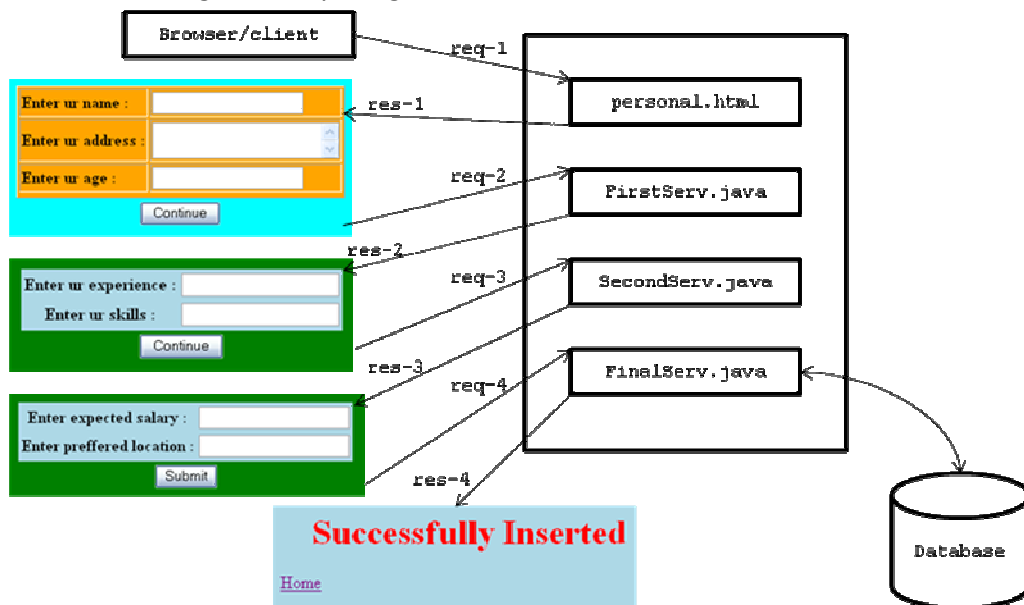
Browser/client

req-1

personal.html

res-1

Enter ur name :

Enter ur address :

Enter ur age :

Continue

req-2

FirstServ.java

res-2

Enter ur experience :

Enter ur skills :

Continue

req-3

SecondServ.java

res-3

req-4

FinalServ.java

Enter expected salary :

Enter preffered location :

Submit

res-4

Successfully Inserted

Home

Database